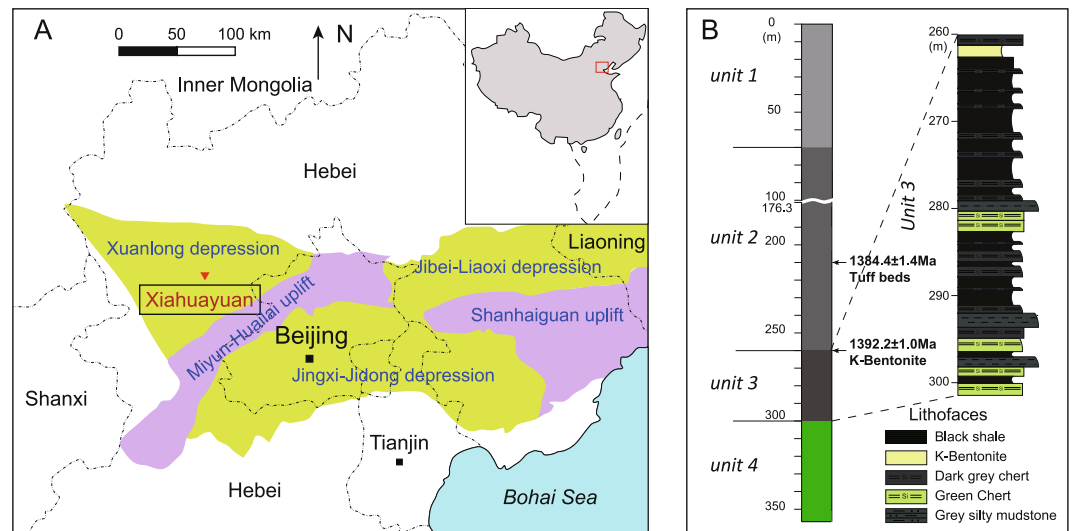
A

0 50 100 km

N

Inner Mongolia

Hebei

Xuanlong depression

Xiahuayuan

Miyun-Huailai uplift

Liaoning

Jibei-Liaoxi depression

Shanhaiguan uplift

Beijing

Jingxi-Jidong depression

Shanxi

Tianjin

Hebei

Bohai Sea

B

0 (m)

unit 1

50

100

176.3

unit 2

200

1384.4±1.4Ma Tuff beds

250

1392.2±1.0Ma K-Bentonite

unit 3

300

unit 4

350

260 (m)

270

Unit 3

280

290

300

Lithofaces

Black shale

K-Bentonite

Dark grey chert

Green Chert

Grey silty mudstone